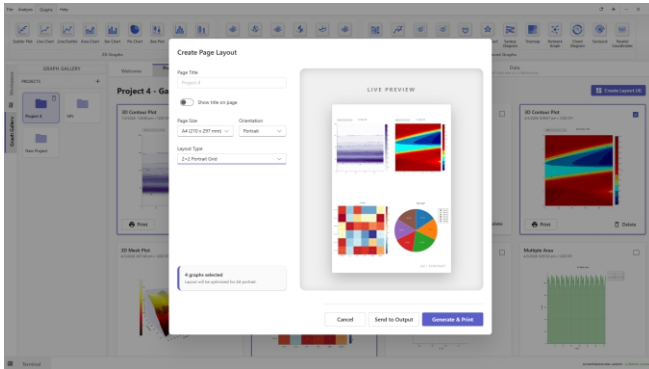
File Analysis Graphs Help

Scatter Plot Line Chart Line+Scatter Area Chart Bar Chart Pie Chart Box Plot

2D Graphs

Surface Diagram Topmap Vertical Graph Object Diagram Sunburst Treemap Visualization

Surface Graphs

GRAPH GALLERY

PROJECTS

Project A

Welcome

Data

Project 4 - Ga

New Project

Create Layout (4)

2D Contour Plot

Print

3D Contour Plot

Print

Delete

3D Mesh Plot

Multiple Area

Create Page Layout

Page Title

Project 4

Show title on page

Page Size

A4 (210 x 297 mm)

Orientation

Portrait

Layout Type

2×2 Portrait Grid

4 graphs selected

Layout will be optimized for A4 portrait

LIVE PREVIEW

Cancel

Send to Output

Generate & Print

Terminal